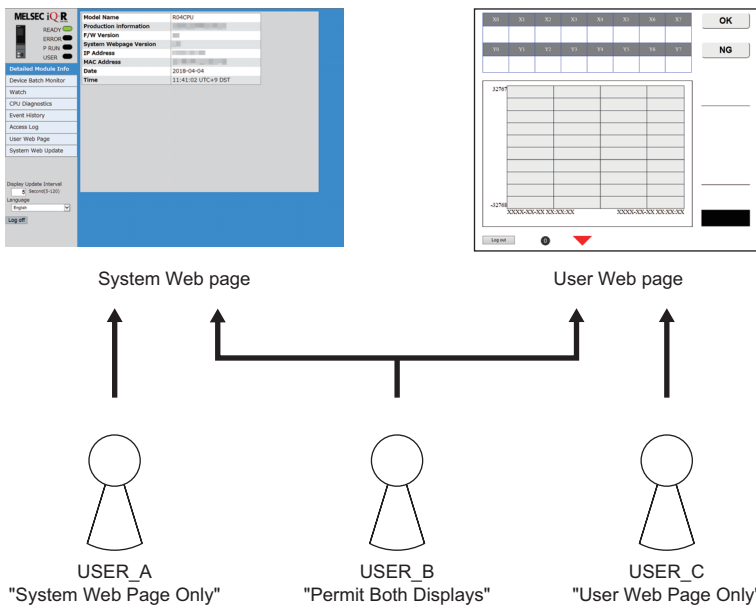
MELSEC iQ R

READY
ERROR
P RUN
USER

Detailed Module Info
Device Batch Monitor
Watch
CPU Diagnostics
Event History
Access Log
User Web Page
System Web Update

Display Update Interval
5 Second(5-120)
Language
English
Log off

| Model Name | R04CPU |
|---|---|
| Production information | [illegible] |
| F/W Version | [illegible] |
| System Webpage Version | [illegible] |
| IP Address | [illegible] |
| MAC Address | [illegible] |
| Date | 2018-04-04 |
| Time | 11:41:02 UTC+9 DST |

| X0 | X1 | X2 | X3 | X4 | X5 | X6 | X7 |
|---|---|---|---|---|---|---|---|

| Y0 | Y1 | Y2 | Y3 | Y4 | Y5 | Y6 | Y7 |
|---|---|---|---|---|---|---|---|

OK
NG

32767
-32768
XXXX-XX-XX XX:XX:XX
XXXX-XX-XX XX:XX:XX

Log out
0

System Web page

User Web page

USER_A
"System Web Page Only"

USER_B
"Permit Both Displays"

USER_C
"User Web Page Only"